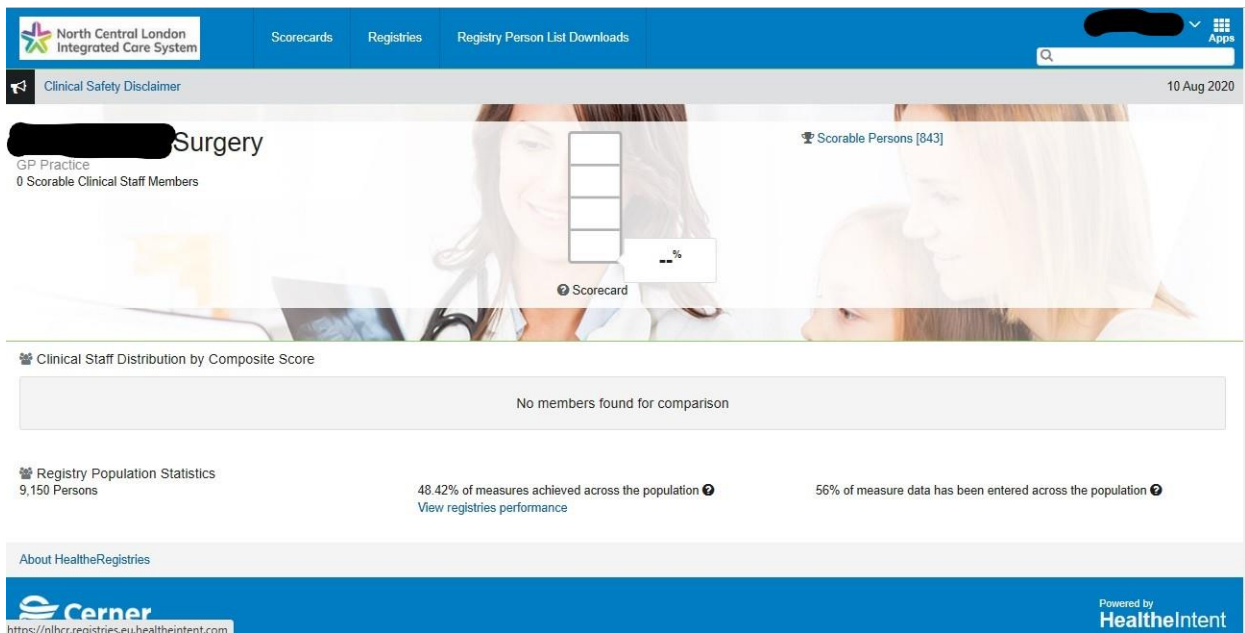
North Central London Integrated Care System

Scorecards Registries Registry Person List Downloads

Apps

Clinical Safety Disclaimer

10 Aug 2020

Surgery
GP Practice
0 Scorable Clinical Staff Members

--%

Scorecard

Scorable Persons [843]

Clinical Staff Distribution by Composite Score

No members found for comparison

Registry Population Statistics
9,150 Persons

48.42% of measures achieved across the population
View registries performance

56% of measure data has been entered across the population

About HealtheRegistries

Cerner

https://nlhcr.registries.eu.healtheintent.com

Powered by
HealtheIntent